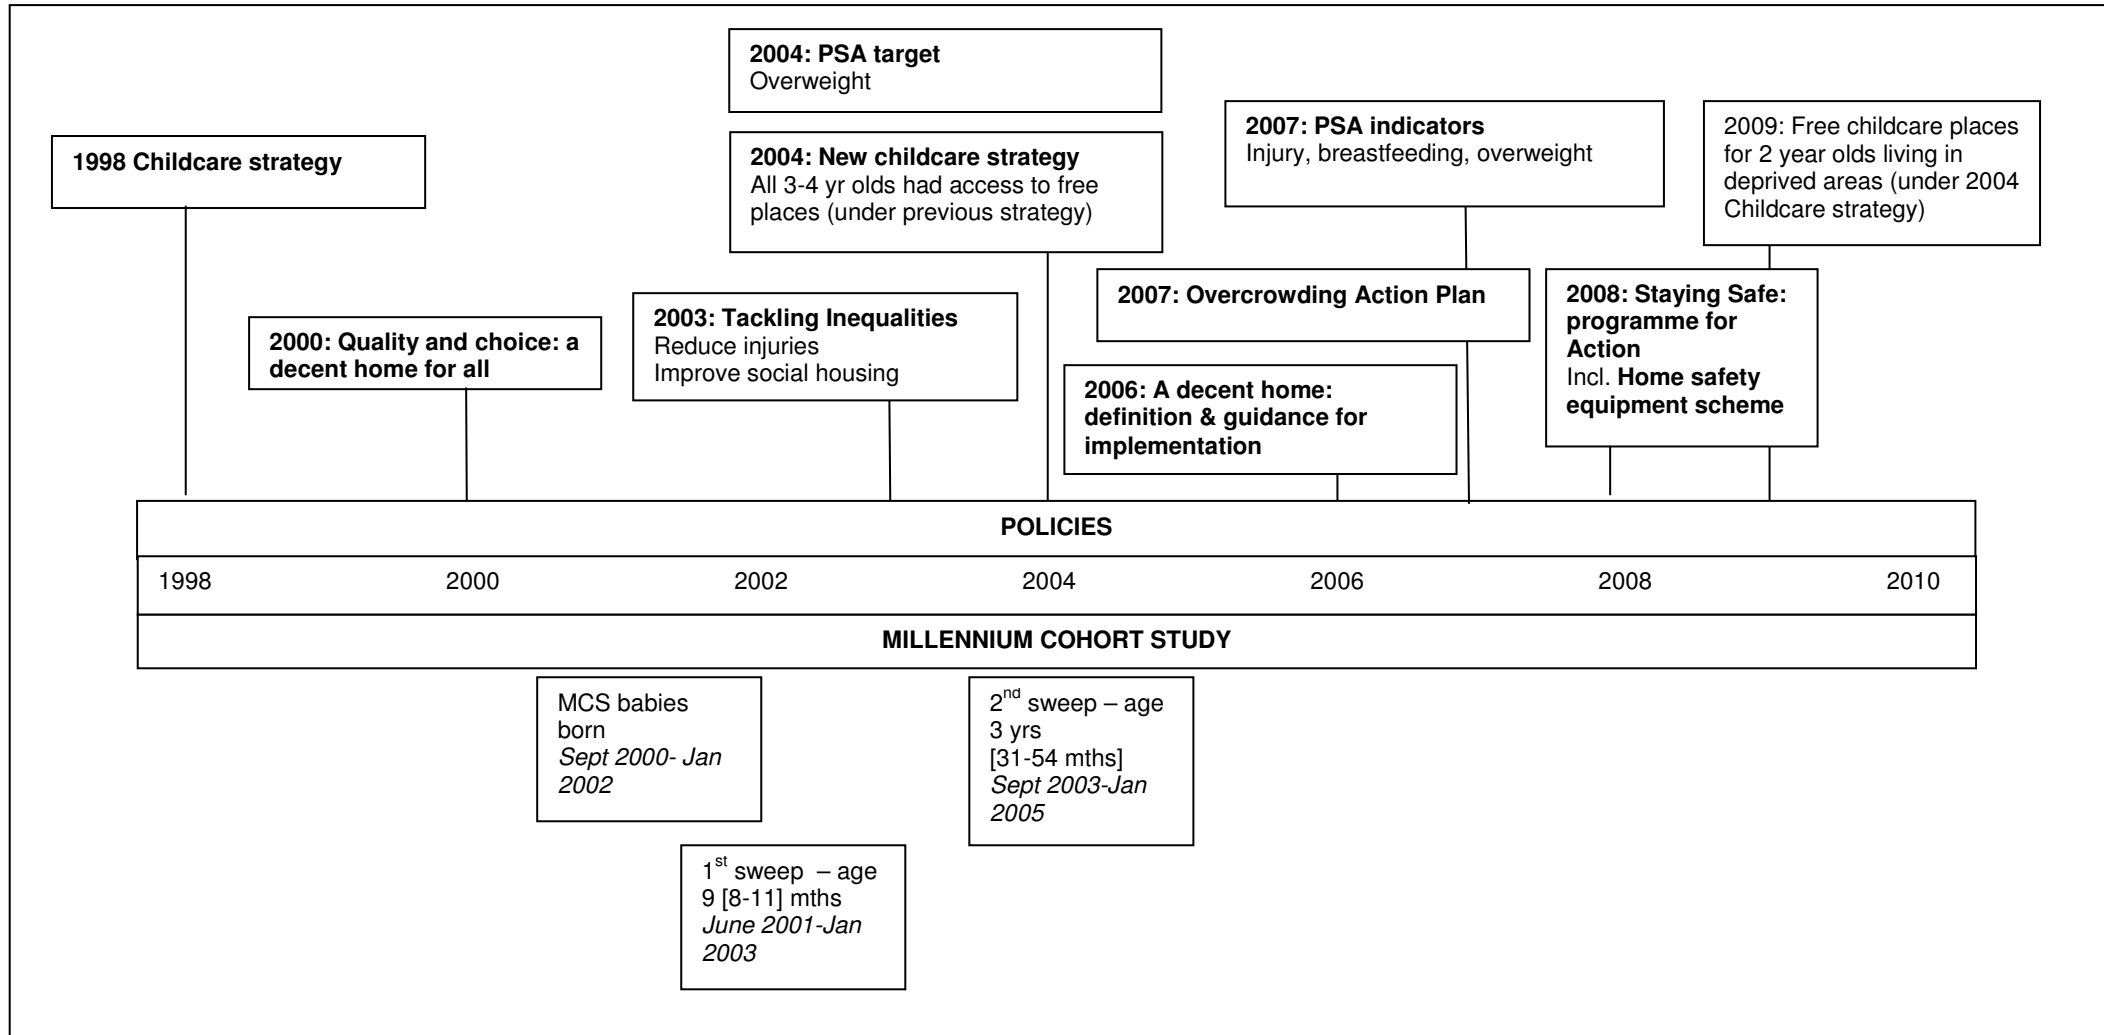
2004: PSA target
Overweight

1998 Childcare strategy

2004: New childcare strategy
All 3-4 yr olds had access to free places (under previous strategy)

2007: PSA indicators
Injury, breastfeeding, overweight

2009: Free childcare places for 2 year olds living in deprived areas (under 2004 Childcare strategy)

2000: Quality and choice: a decent home for all

2003: Tackling Inequalities
Reduce injuries
Improve social housing

2007: Overcrowding Action Plan

2008: Staying Safe: programme for Action
Incl. Home safety equipment scheme

2006: A decent home: definition & guidance for implementation

POLICIES

1998 2000 2002 2004 2006 2008 2010

MILLENNIUM COHORT STUDY

MCS babies born
*Sept 2000- Jan 2002*

$2^{nd}$ sweep – age 3 yrs
[31-54 mths]
*Sept 2003-Jan 2005*

$1^{st}$ sweep – age 9 [8-11] mths
*June 2001-Jan 2003*